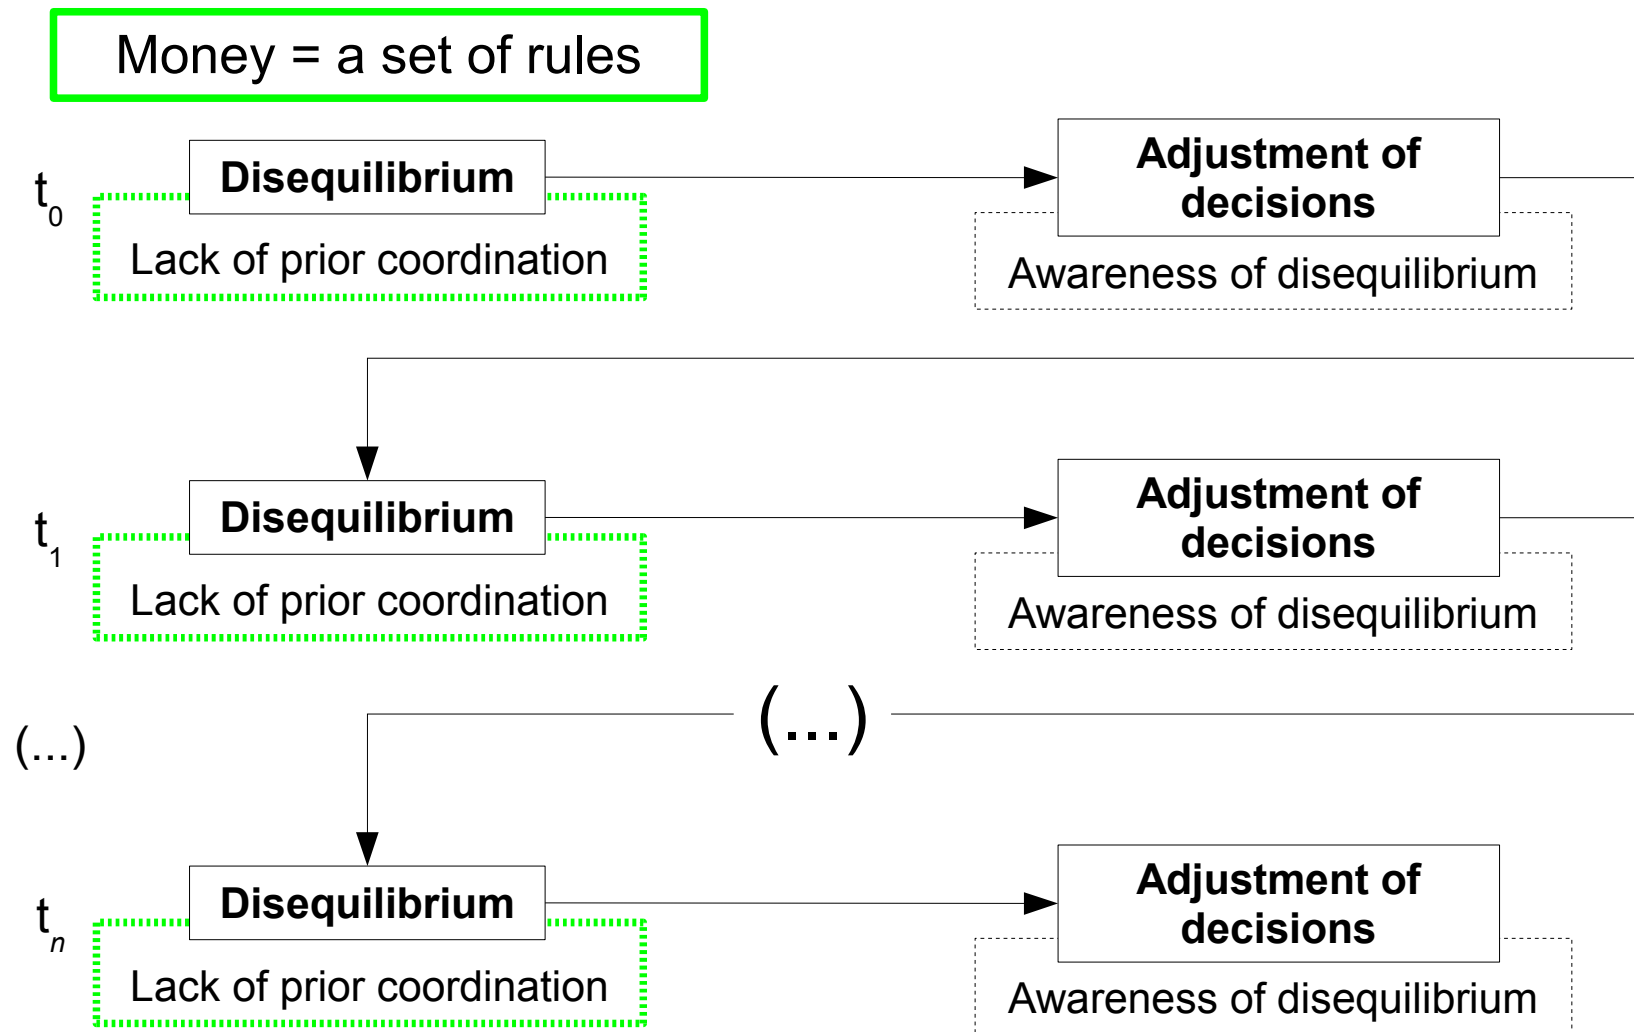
Money = a set of rules

$t_0$

Disequilibrium

Lack of prior coordination

Adjustment of decisions

Awareness of disequilibrium

$t_1$

Disequilibrium

Lack of prior coordination

Adjustment of decisions

Awareness of disequilibrium

(...)

(...)

$t_n$

Disequilibrium

Lack of prior coordination

Adjustment of decisions

Awareness of disequilibrium